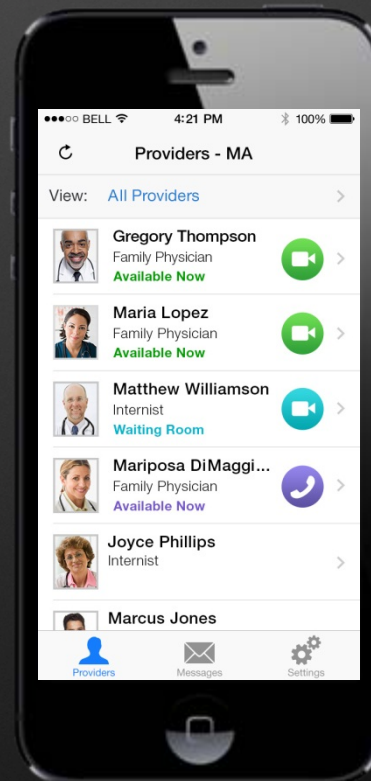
●●●○○ BELL 4:21 PM 100%

Providers - MA

View: All Providers

Gregory Thompson
Family Physician
Available Now

Maria Lopez
Family Physician
Available Now

Matthew Williamson
Internist
Waiting Room

Mariposa DiMaggi...
Family Physician
Available Now

Joyce Phillips
Internist

Marcus Jones

Providers
Messages
Settings